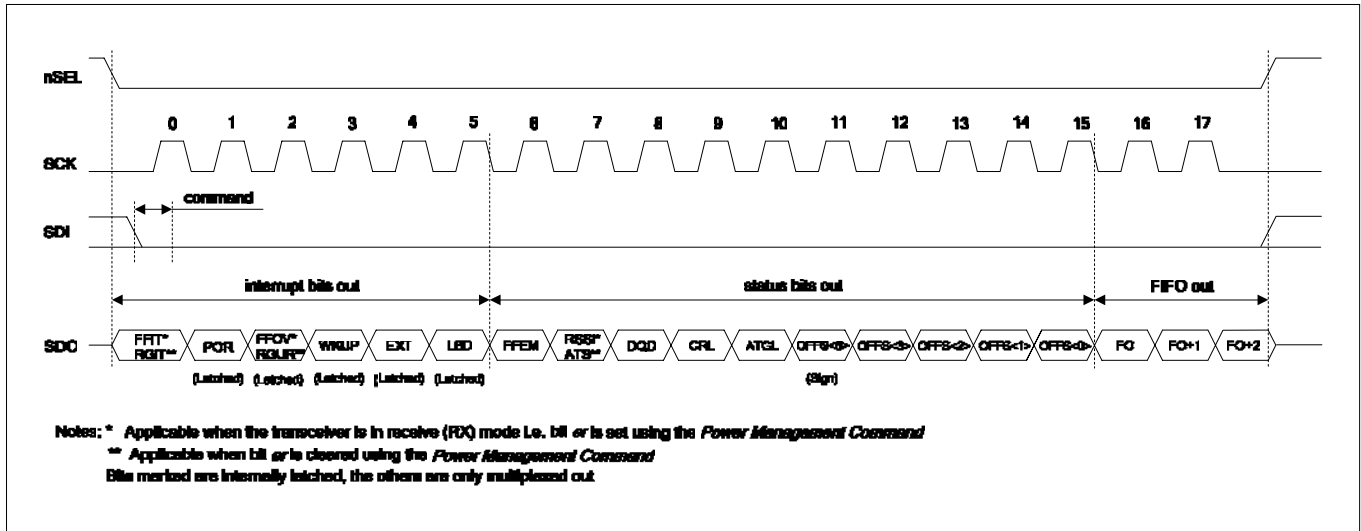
nSEL

0 1 2 3 4 5 6 7 8 9 10 11 12 13 14 15 16 17

SCK

command

SDI

interrupt bits out

status bits out

FIFO out

SDO

FFIT* RGIT**

POR

FFOV* RGUR**

WKUP

EXT

LBD

FFEM

RSSI* ATS**

DQD

CRL

ATGL

OFFS<6>

OFFS<3>

OFFS<2>

OFFS<1>

OFFS<0>

FO

FO+1

FO+2

(Latched) (Latched) (Latched) (Latched) (Latched)

(Sign)

Notes: * Applicable when the transceiver is in receive (RX) mode i.e. bit er is set using the Power Management Command

** Applicable when bit er is cleared using the Power Management Command

Bits marked are internally latched, the others are only multiplexed out